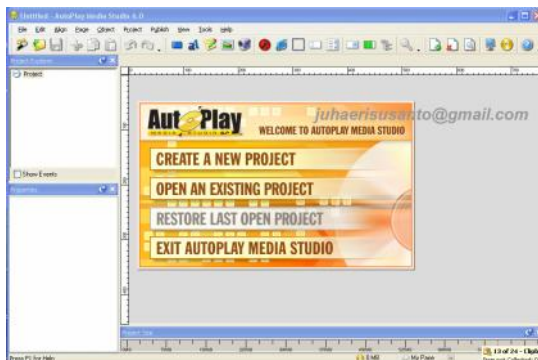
Untitled - AutoPlay Media Studio 6.0

File Edit Align Page Object Project Publish View Tools Help

Project Explorer

Project

Show Events

Properties

AutoPlay MEDIA STUDIO

juhaerisusanto@gmail.com

WELCOME TO AUTOPLAY MEDIA STUDIO

CREATE A NEW PROJECT

OPEN AN EXISTING PROJECT

RESTORE LAST OPEN PROJECT

EXIT AUTOPLAY MEDIA STUDIO

Project Size

Press F1 for Help

0 MB

My Page

13 of 24 - Clip